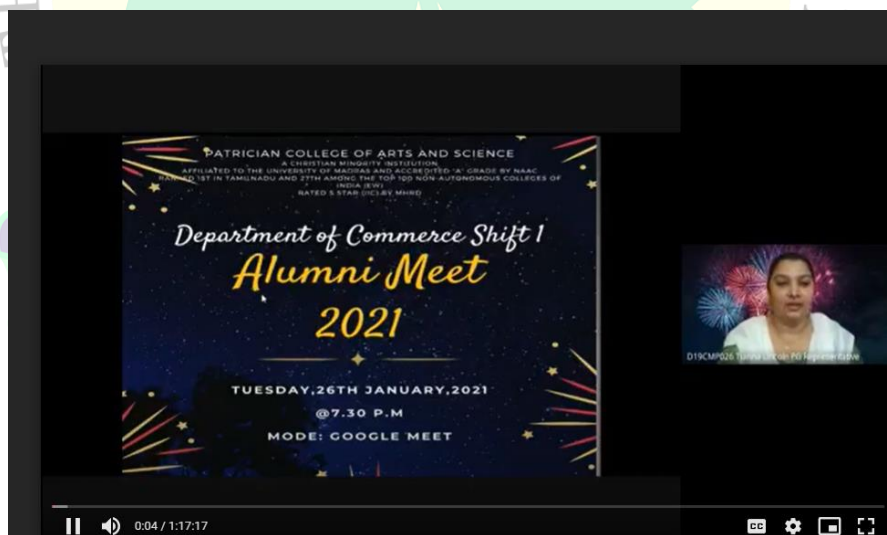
PATRICIAN COLLEGE OF ARTS AND SCIENCE
A CHRISTIAN MINORITY INSTITUTION
AFFILIATED TO THE UNIVERSITY OF MADRAS AND ACCREDITED "A" GRADE BY NAAC
RANKED 1ST IN TAMILNADU AND 27TH AMONG THE TOP 100 NON-AUTONOMOUS COLLEGES OF INDIA (EW)
RATED 5 STAR (IIC) BY MHRD

Department of Commerce Shift 1
Alumni Meet
2021

TUESDAY,26TH JANUARY,2021
@7.30 P.M
MODE: GOOGLE MEET

D19CMP026 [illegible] PG Representative

0:04 / 1:17:17